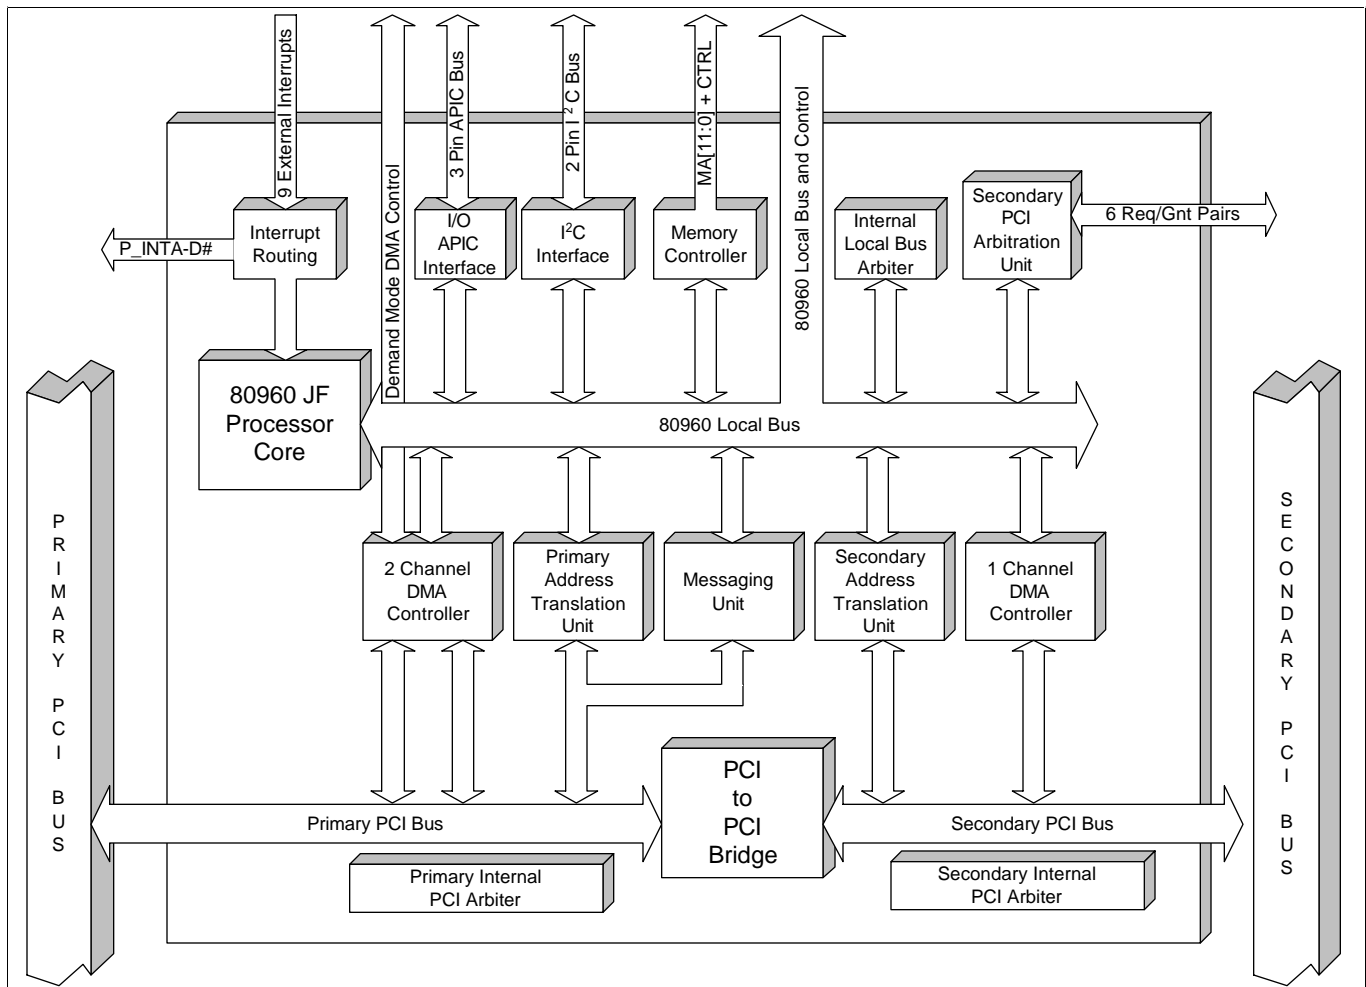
9 External Interrupts
Demand Mode DMA Control
3 Pin APIC Bus
2 Pin I $^2$C Bus
MA[11:0] + CTRL
80960 Local Bus and Control

P_INTA-D#
Interrupt Routing
I/O APIC Interface
I$^2$C Interface
Memory Controller
Internal Local Bus Arbiter
Secondary PCI Arbitration Unit
6 Req/Gnt Pairs

80960 JF Processor Core
80960 Local Bus

PRIMARY PCI BUS

2 Channel DMA Controller
Primary Address Translation Unit
Messaging Unit
Secondary Address Translation Unit
1 Channel DMA Controller

SECONDARY PCI BUS

PCI to PCI Bridge
Primary PCI Bus
Secondary PCI Bus
Primary Internal PCI Arbiter
Secondary Internal PCI Arbiter